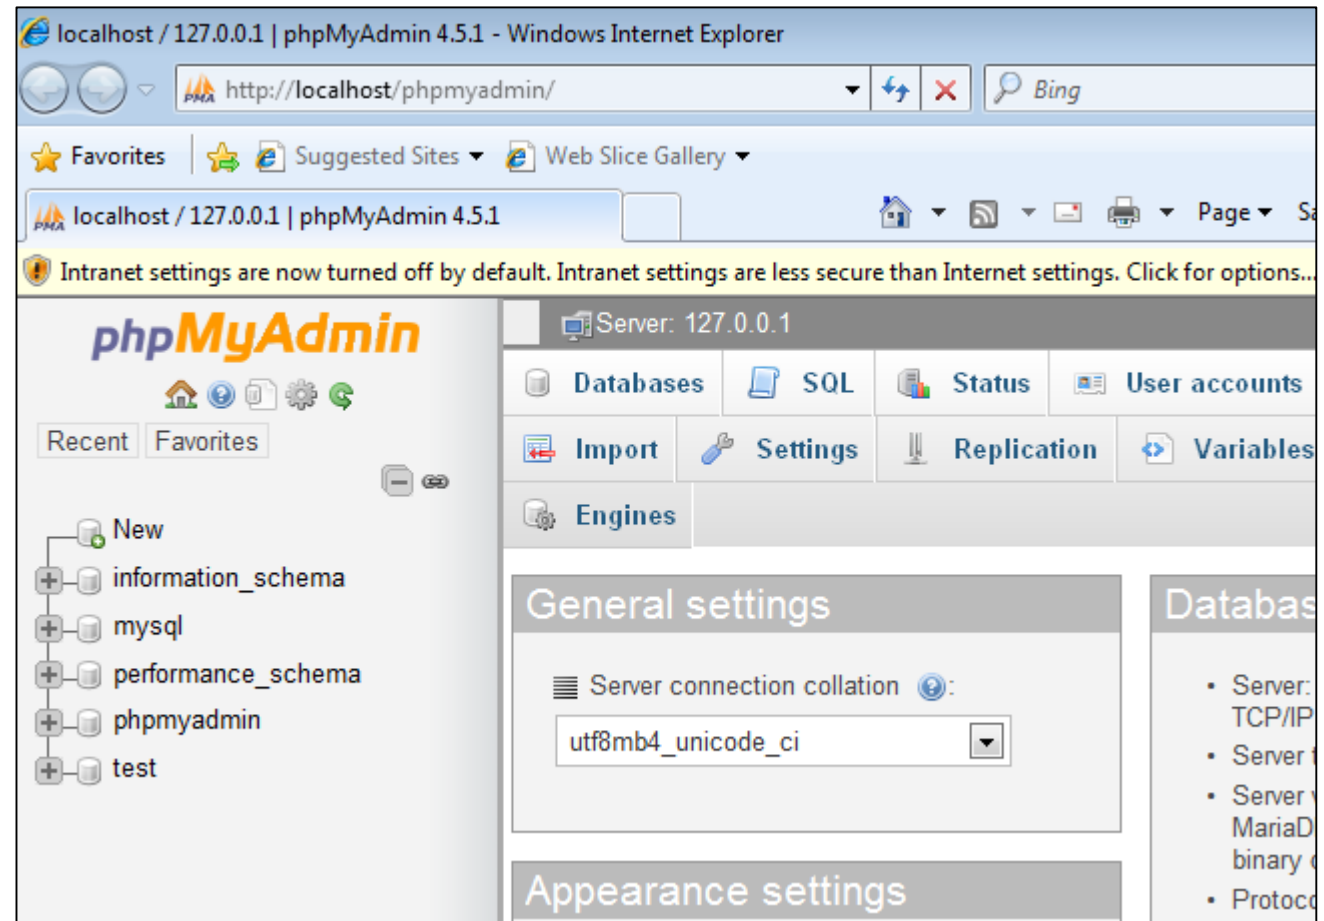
localhost / 127.0.0.1 | phpMyAdmin 4.5.1 - Windows Internet Explorer

http://localhost/phpmyadmin/

Bing

Favorites

Suggested Sites ▾

Web Slice Gallery ▾

localhost / 127.0.0.1 | phpMyAdmin 4.5.1

Page ▾

Sa

Intranet settings are now turned off by default. Intranet settings are less secure than Internet settings. Click for options...

phpMyAdmin

Recent

Favorites

New

information_schema

mysql

performance_schema

phpmyadmin

test

Server: 127.0.0.1

Databases

SQL

Status

User accounts

Import

Settings

Replication

Variables

Engines

General settings

Server connection collation :

utf8mb4_unicode_ci

Appearance settings

Databas

• Server: TCP/IP

• Server

• Server MariaD binary

• Protoc